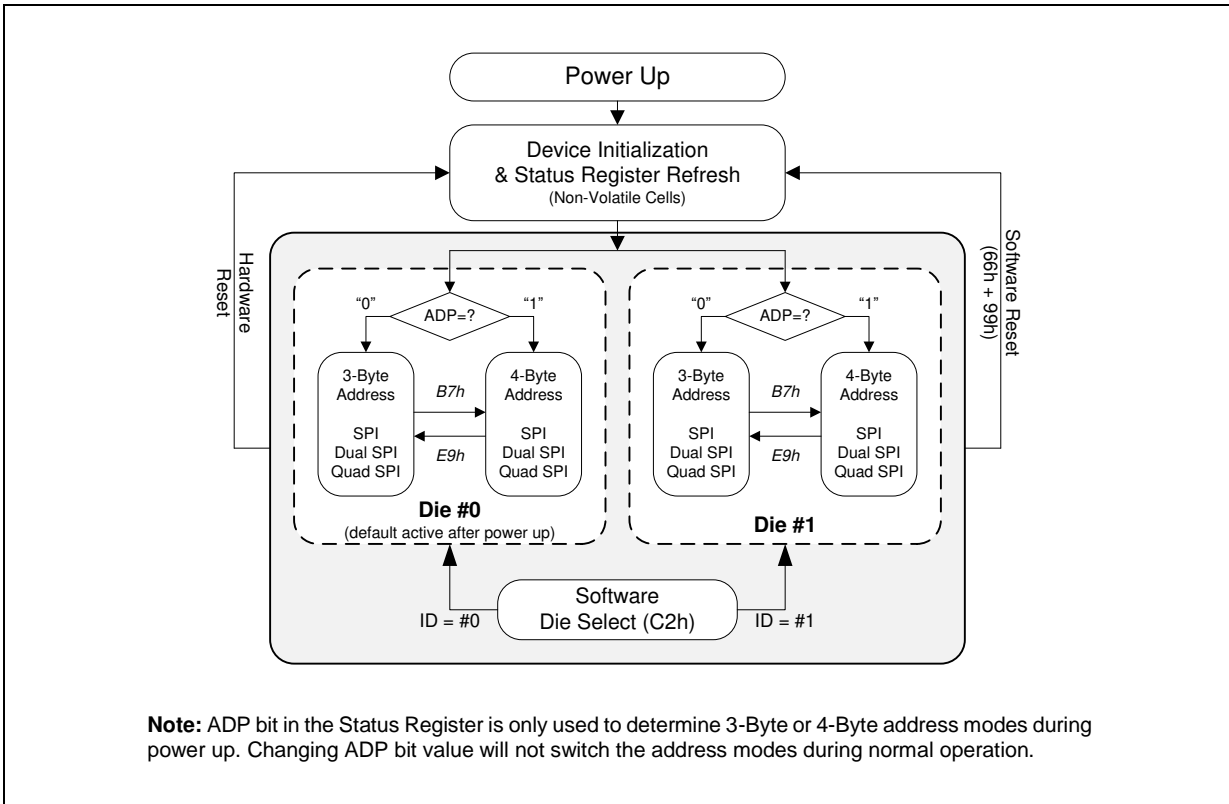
Power Up

Device Initialization
& Status Register Refresh
(Non-Volatile Cells)

Hardware Reset

Software Reset (66h + 99h)

"0"
ADP=?
"1"

3-Byte Address
SPI
Dual SPI
Quad SPI

B7h
E9h

4-Byte Address
SPI
Dual SPI
Quad SPI

Die #0
(default active after power up)

"0"
ADP=?
"1"

3-Byte Address
SPI
Dual SPI
Quad SPI

B7h
E9h

4-Byte Address
SPI
Dual SPI
Quad SPI

Die #1

ID = #0
Software
Die Select (C2h)
ID = #1

**Note:** ADP bit in the Status Register is only used to determine 3-Byte or 4-Byte address modes during power up. Changing ADP bit value will not switch the address modes during normal operation.